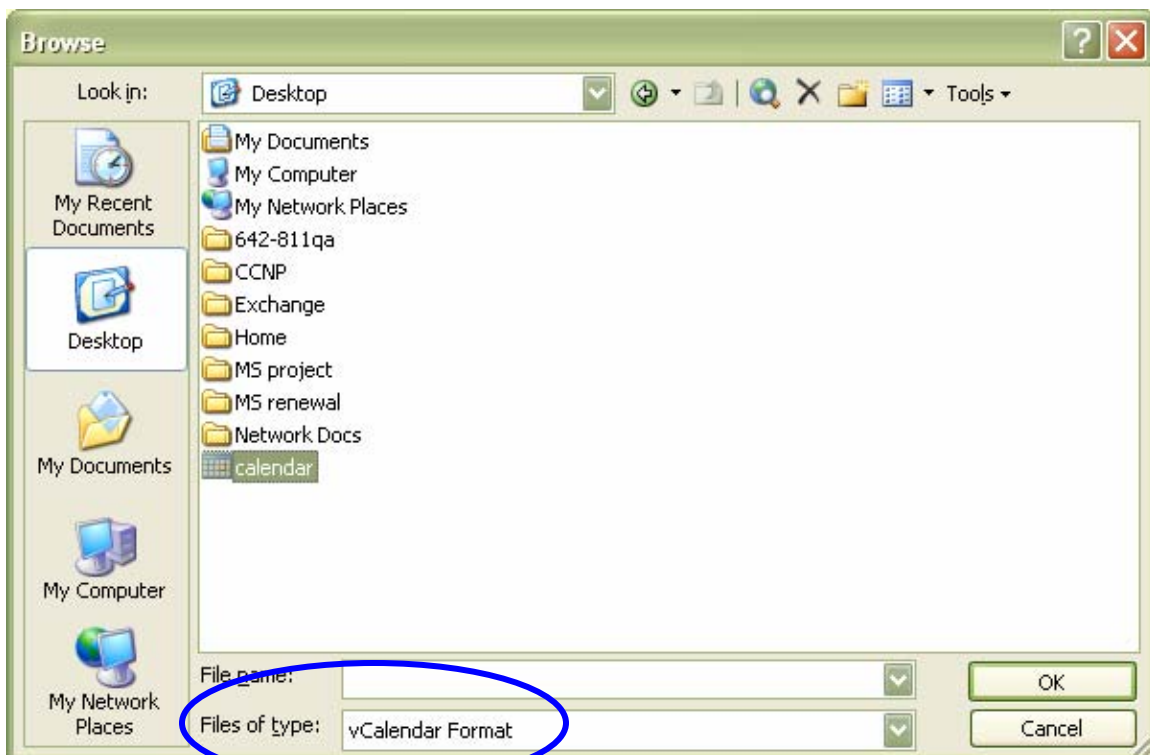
Browse

Look in: Desktop

Tools

My Recent Documents

Desktop

My Documents

My Computer

My Network Places

My Documents
My Computer
My Network Places
642-811qa
CCNP
Exchange
Home
MS project
MS renewal
Network Docs
calendar

File name:

Files of type: vCalendar Format

OK

Cancel